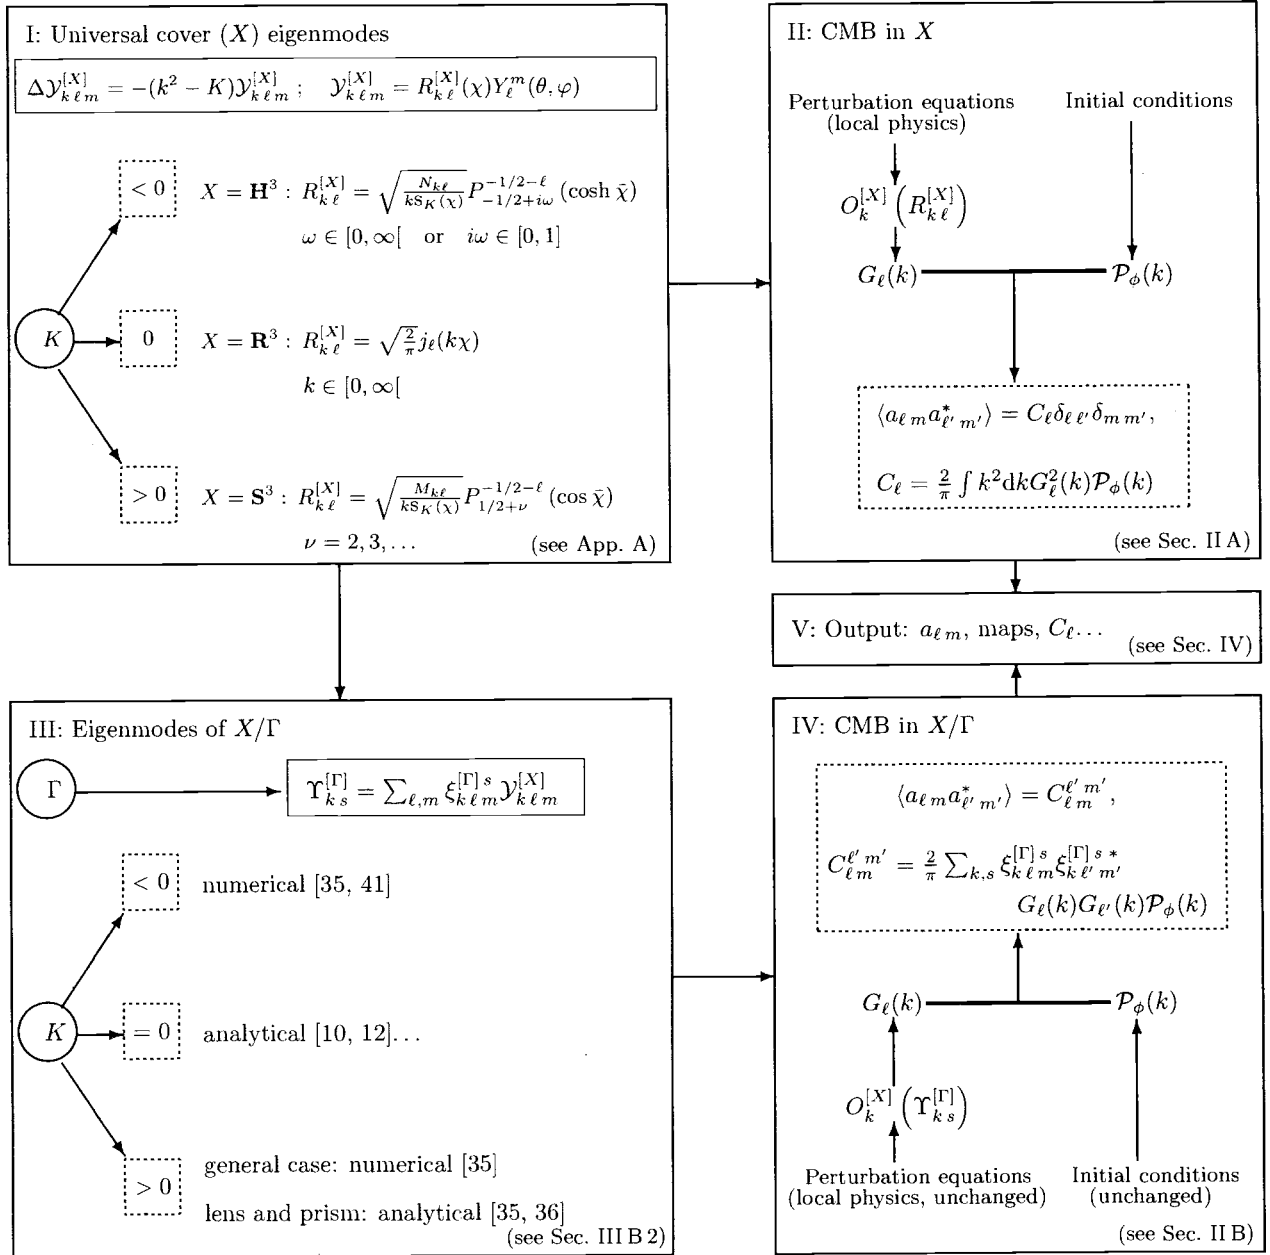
I: Universal cover $(X)$ eigenmodes

$\Delta \mathcal{Y}^{[X]}_{k\,\ell\,m} = -(k^2-K)\mathcal{Y}^{[X]}_{k\,\ell\,m}$ ; $\mathcal{Y}^{[X]}_{k\,\ell\,m} = R^{[X]}_{k\,\ell}(\chi) Y^m_\ell(\theta,\varphi)$

$K$

$< 0$ $X = \mathbf{H}^3 : R^{[X]}_{k\,\ell} = \sqrt{\frac{N_{k\ell}}{k\mathrm{S}_K(\chi)}} P^{-1/2-\ell}_{-1/2+i\omega}(\cosh\bar{\chi})$

$\omega \in [0,\infty[$ or $i\omega \in [0,1]$

$0$ $X = \mathbf{R}^3 : R^{[X]}_{k\,\ell} = \sqrt{\frac{2}{\pi}} j_\ell(k\chi)$

$k \in [0,\infty[$

$> 0$ $X = \mathbf{S}^3 : R^{[X]}_{k\,\ell} = \sqrt{\frac{M_{k\ell}}{k\mathrm{S}_K(\chi)}} P^{-1/2-\ell}_{1/2+\nu}(\cos\bar{\chi})$

$\nu = 2, 3, \ldots$ (see App. A)

II: CMB in $X$

Perturbation equations (local physics)

Initial conditions

$O^{[X]}_k\left(R^{[X]}_{k\,\ell}\right)$

$G_\ell(k)$ $\mathcal{P}_\phi(k)$

$\langle a_{\ell\,m} a^*_{\ell'\,m'}\rangle = C_\ell \delta_{\ell\,\ell'}\delta_{m\,m'}$,

$C_\ell = \frac{2}{\pi}\int k^2 \mathrm{d}k G^2_\ell(k)\mathcal{P}_\phi(k)$

(see Sec. II A)

V: Output: $a_{\ell\,m}$, maps, $C_\ell\ldots$ (see Sec. IV)

III: Eigenmodes of $X/\Gamma$

$\Gamma$

$\Upsilon^{[\Gamma]}_{k\,s} = \sum_{\ell,m} \xi^{[\Gamma]\,s}_{k\,\ell\,m} \mathcal{Y}^{[X]}_{k\,\ell\,m}$

$K$

$< 0$ numerical [35, 41]

$= 0$ analytical [10, 12]...

$> 0$ general case: numerical [35]

lens and prism: analytical [35, 36]

(see Sec. III B 2)

IV: CMB in $X/\Gamma$

$\langle a_{\ell\,m} a^*_{\ell'\,m'}\rangle = C^{\ell'\,m'}_{\ell\,m}$,

$C^{\ell'\,m'}_{\ell\,m} = \frac{2}{\pi}\sum_{k,s} \xi^{[\Gamma]\,s}_{k\,\ell\,m} \xi^{[\Gamma]\,s\,*}_{k\,\ell'\,m'}$

$G_\ell(k) G_{\ell'}(k)\mathcal{P}_\phi(k)$

$G_\ell(k)$ $\mathcal{P}_\phi(k)$

$O^{[X]}_k\left(\Upsilon^{[\Gamma]}_{k\,s}\right)$

Perturbation equations (local physics, unchanged)

Initial conditions (unchanged)

(see Sec. II B)